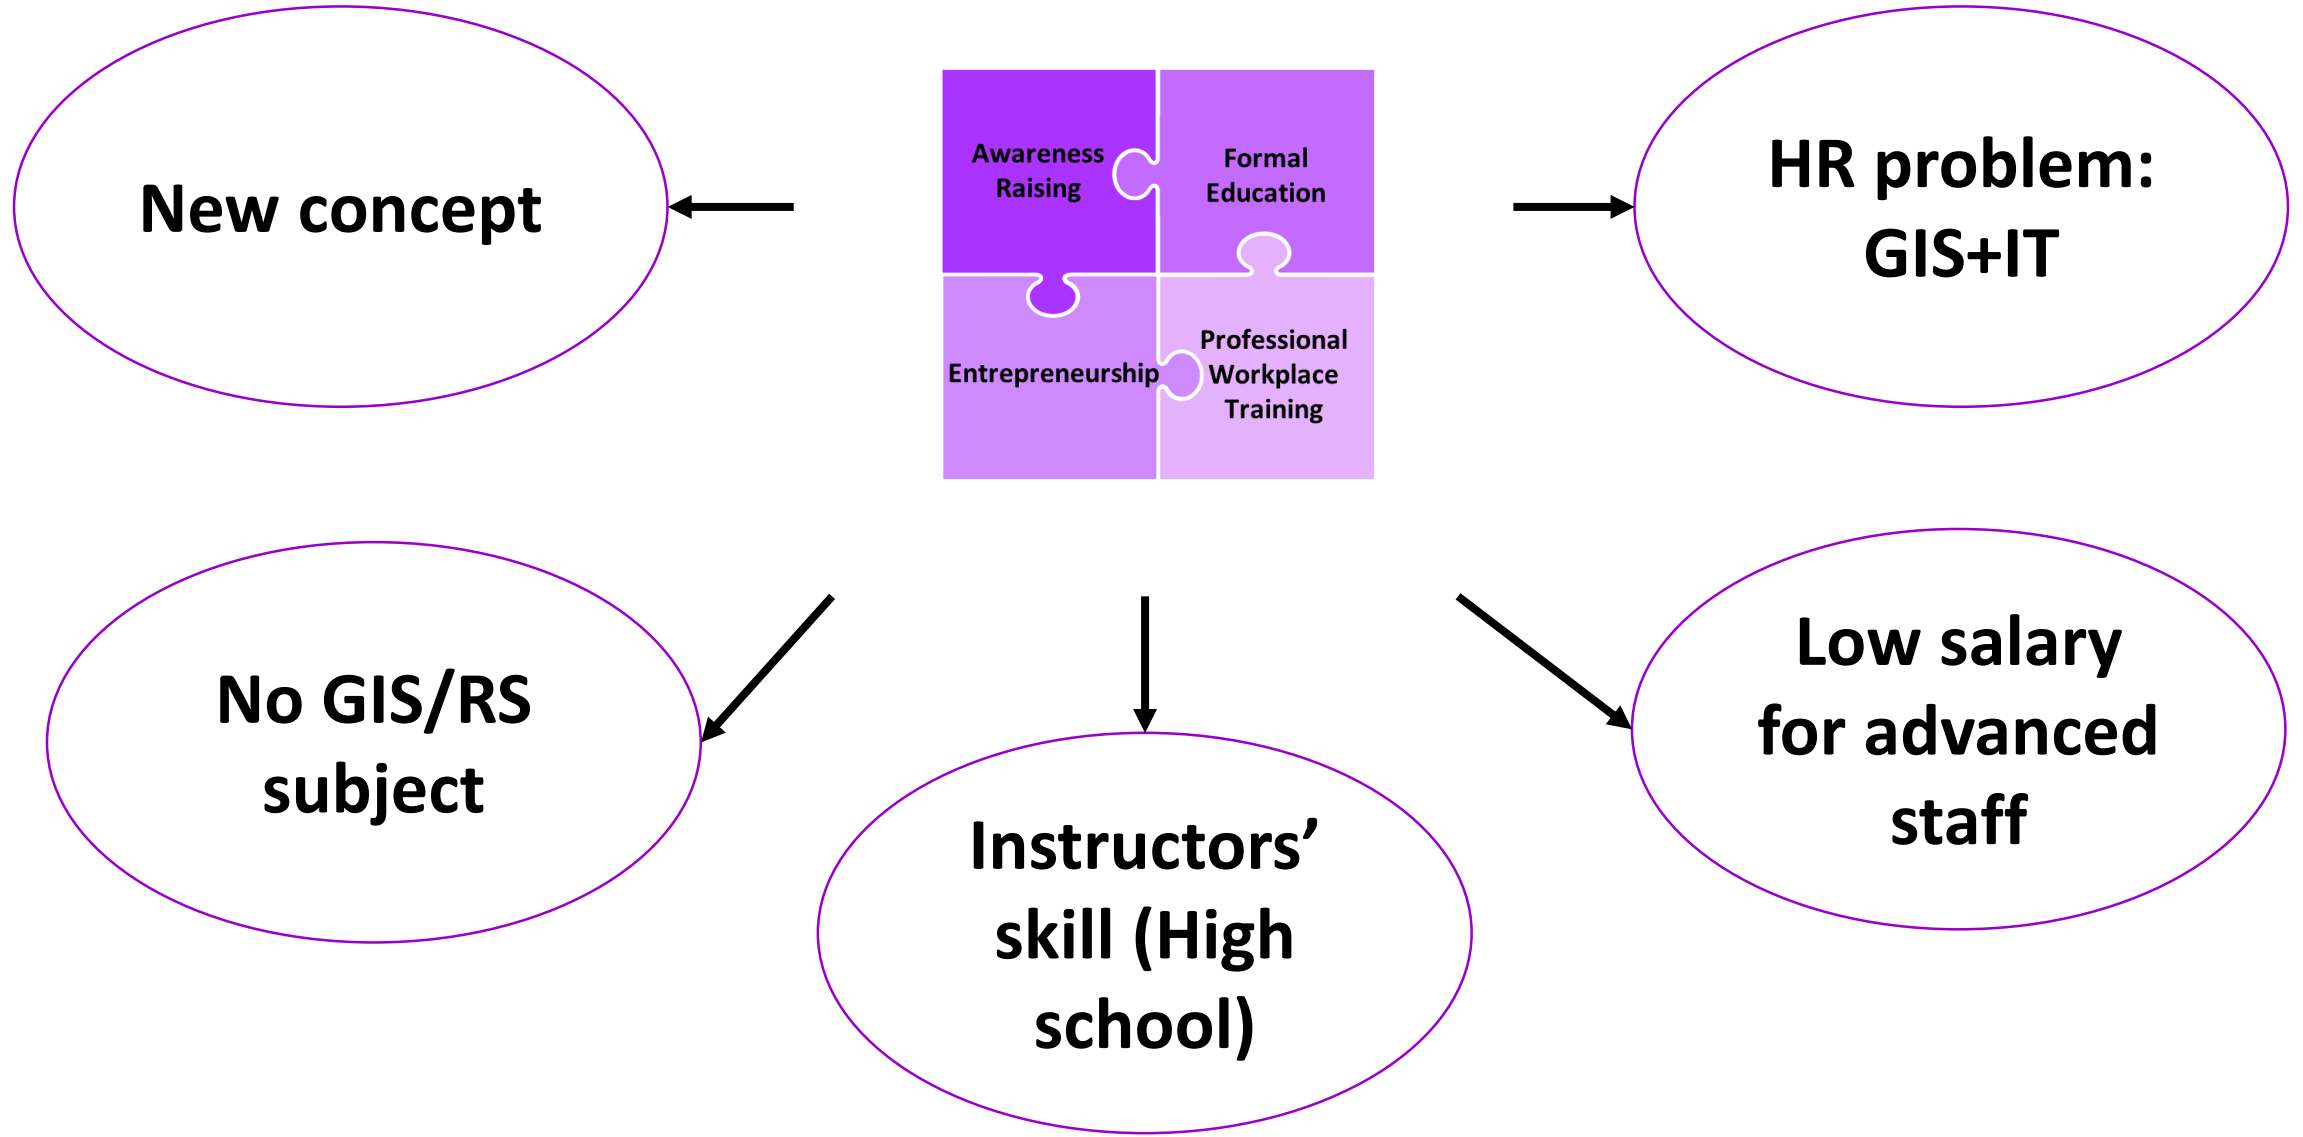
New concept

Awareness Raising

Formal Education

Entrepreneurship

Professional Workplace Training

HR problem: GIS+IT

No GIS/RS subject

Instructors' skill (High school)

Low salary for advanced staff